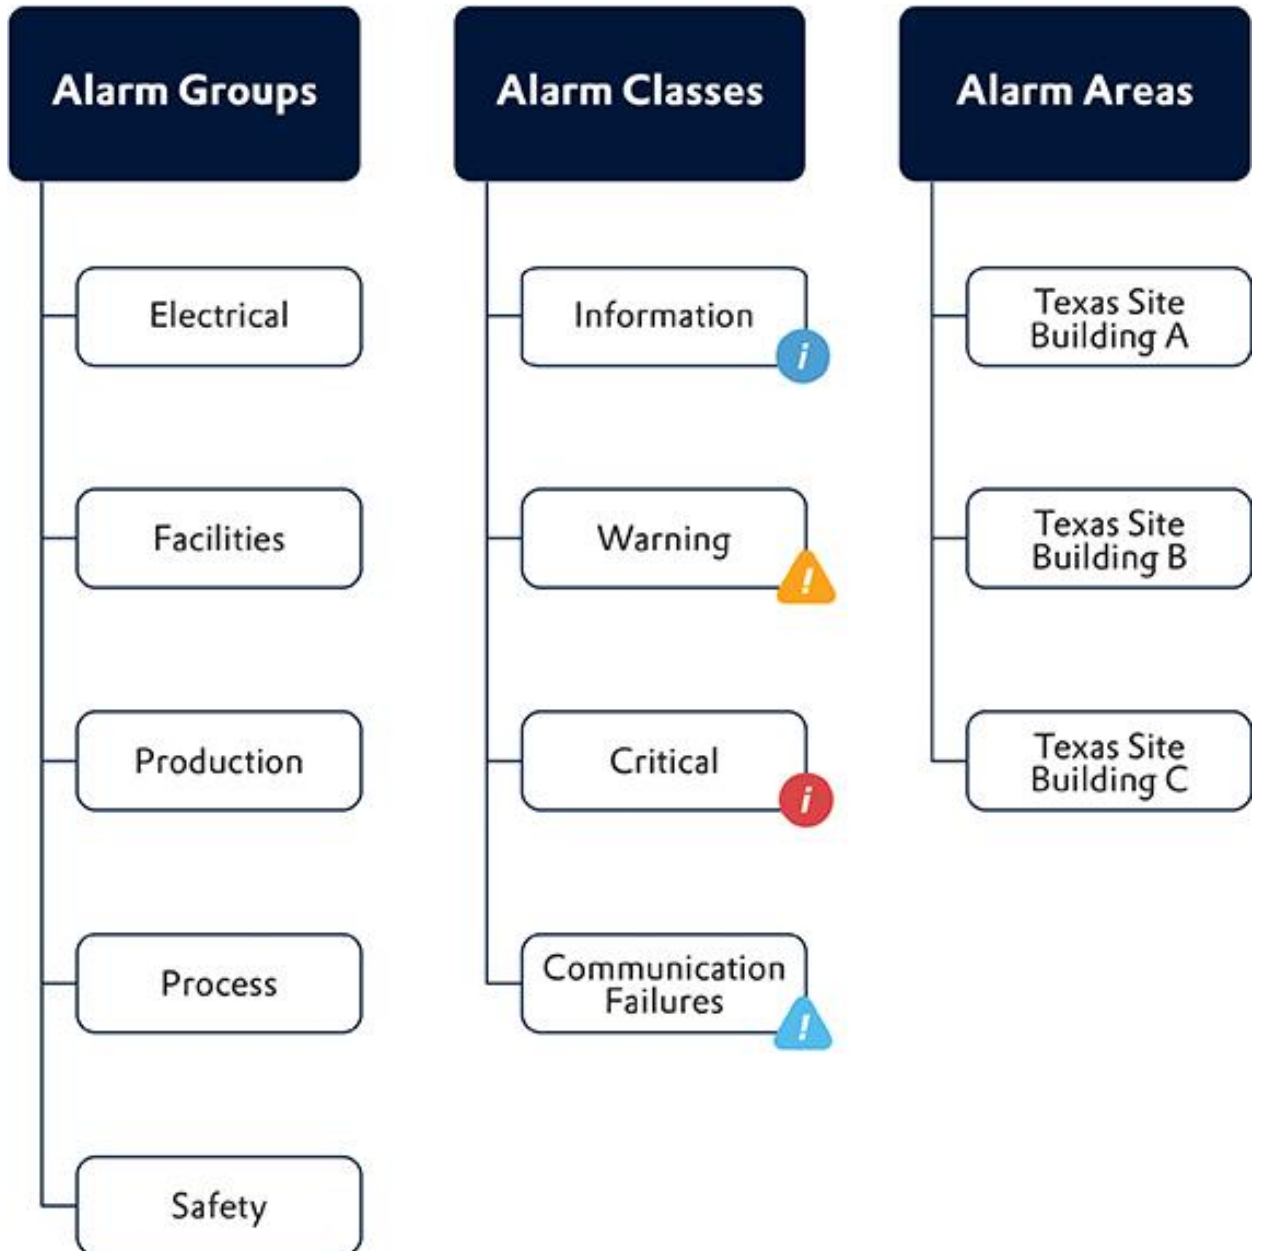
Alarm Groups

Electrical

Facilities

Production

Process

Safety

Alarm Classes

Information

Warning

Critical

Communication Failures

Alarm Areas

Texas Site Building A

Texas Site Building B

Texas Site Building C